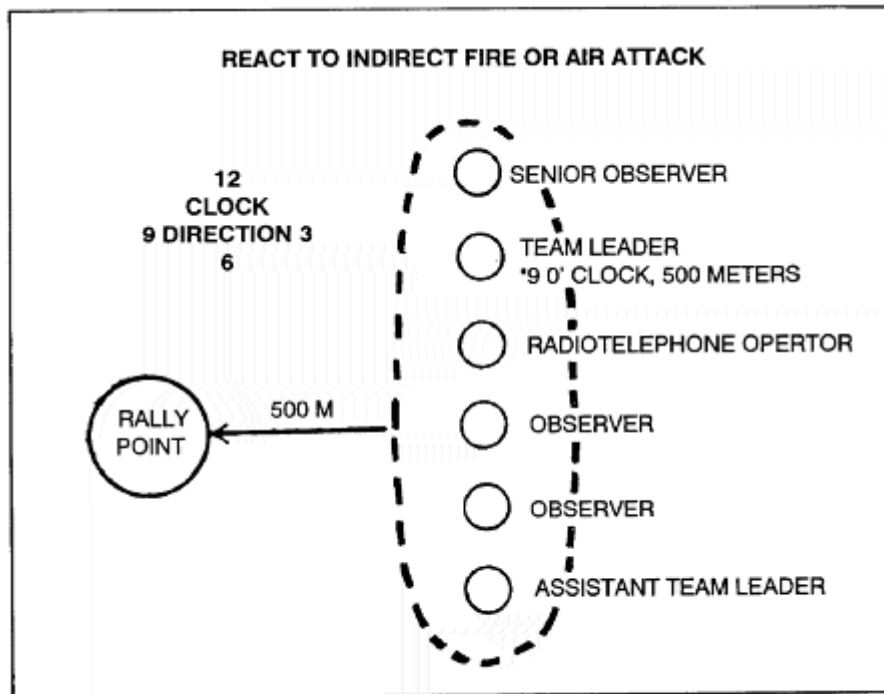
REACT TO INDIRECT FIRE OR AIR ATTACK

12
CLOCK
9 DIRECTION 3
6

SENIOR OBSERVER

TEAM LEADER
"9 0' CLOCK, 500 METERS

RADIOTELEPHONE OPERTOR

RALLY POINT

500 M

OBSERVER

OBSERVER

ASSISTANT TEAM LEADER